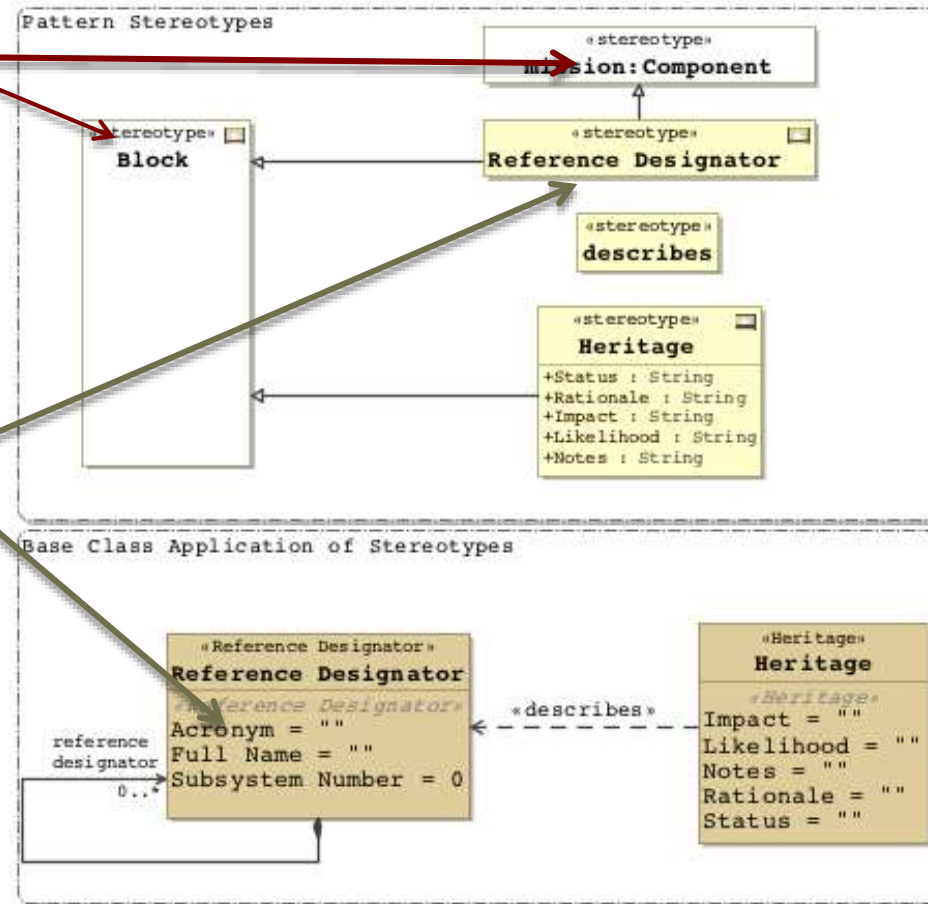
Pattern Stereotypes

«stereotype»
mission:Component

«stereotype»
Block

«stereotype»
Reference Designator

«stereotype»
describes

«stereotype»
Heritage
+Status : String
+Rationale : String
+Impact : String
+Likelihood : String
+Notes : String

Base Class Application of Stereotypes

«Reference Designator»
Reference Designator
«Reference Designator»
Acronym = ""
Full Name = ""
Subsystem Number = 0

reference designator
0..*

«describes»

«Heritage»
Heritage
«Heritage»
Impact = ""
Likelihood = ""
Notes = ""
Rationale = ""
Status = ""